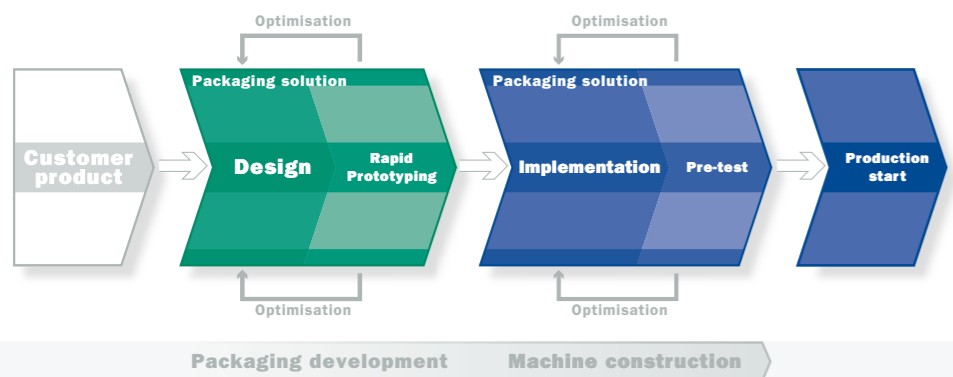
Optimisation

Optimisation

Customer product

Packaging solution

Design

Rapid Prototyping

Packaging solution

Implementation

Pre-test

Production start

Optimisation

Optimisation

Packaging development

Machine construction